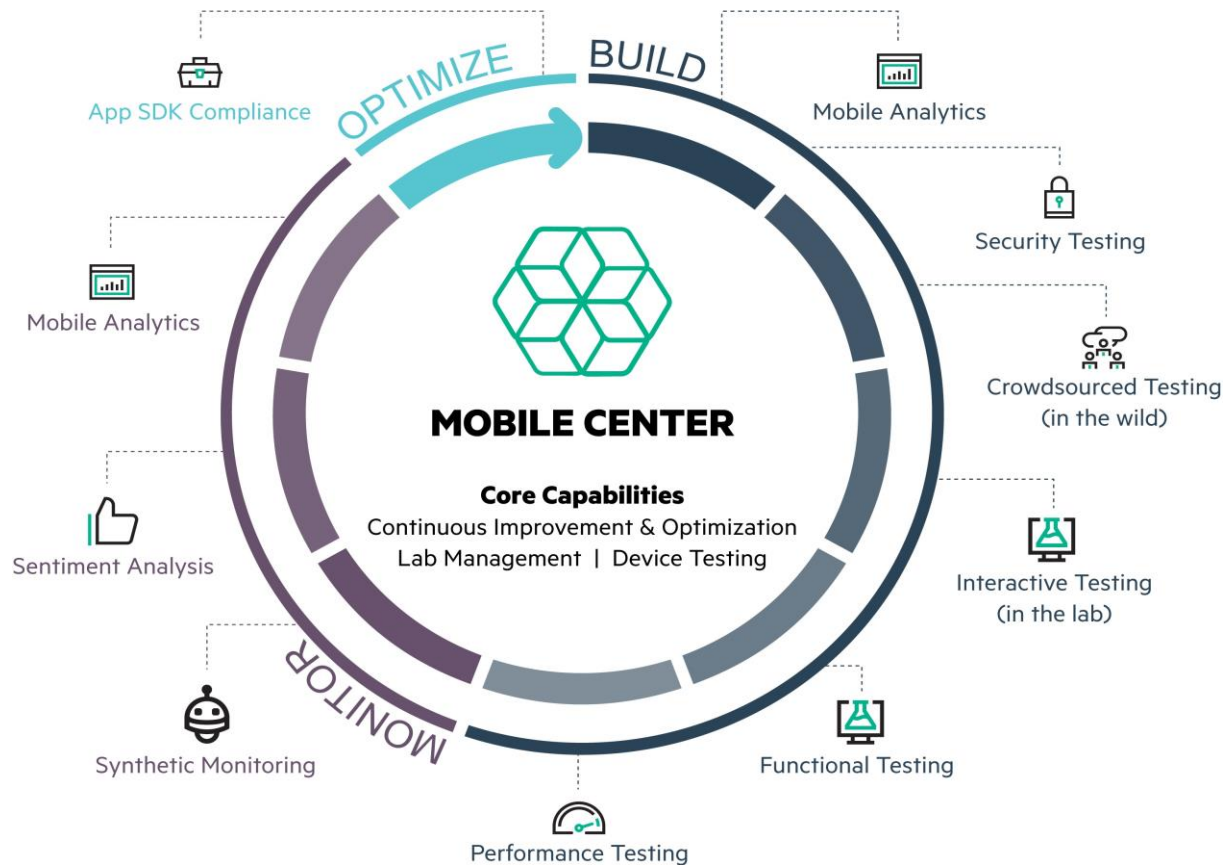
OPTIMIZE

BUILD

App SDK Compliance

Mobile Analytics

Security Testing

Mobile Analytics

Crowdsourced Testing (in the wild)

MOBILE CENTER

Core Capabilities
Continuous Improvement & Optimization
Lab Management | Device Testing

Sentiment Analysis

Interactive Testing (in the lab)

MONITOR

Synthetic Monitoring

Functional Testing

Performance Testing